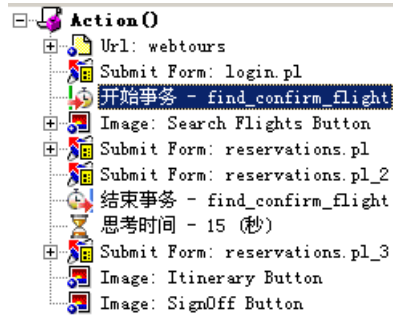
Action()
Url: webtours
Submit Form: login.pl
开始事务 - find_confirm_flight
Image: Search Flights Button
Submit Form: reservations.pl
Submit Form: reservations.pl_2
结束事务 - find_confirm_flight
思考时间 - 15 (秒)
Submit Form: reservations.pl_3
Image: Itinerary Button
Image: SignOff Button